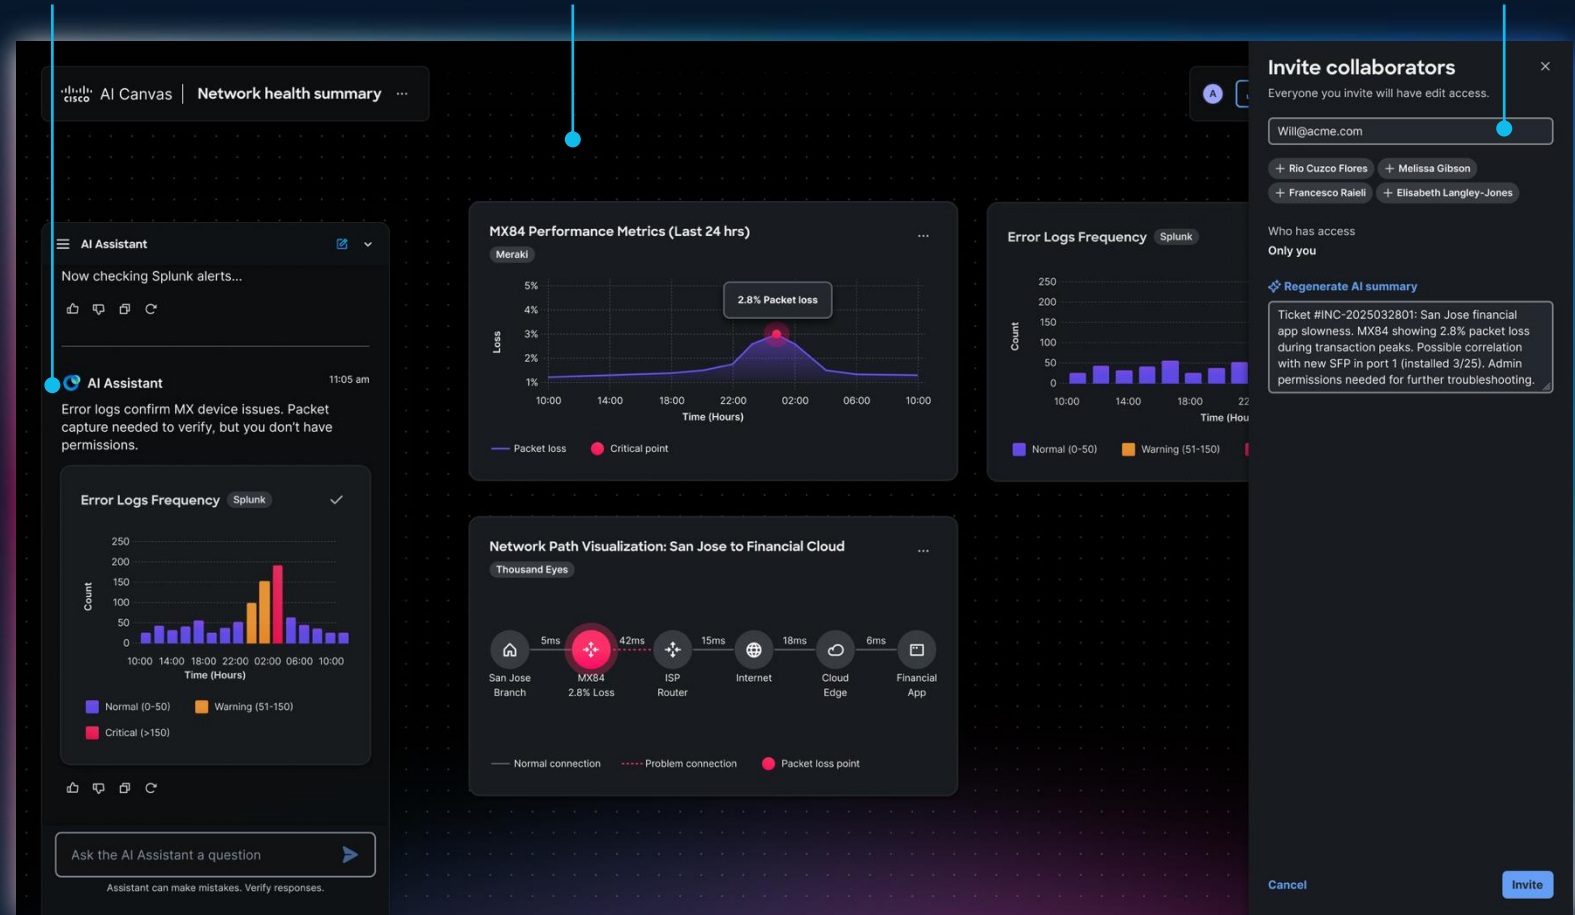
cisco AI Canvas | Network health summary ···

A

AI Assistant

Now checking Splunk alerts...

AI Assistant 11:05 am

Error logs confirm MX device issues. Packet capture needed to verify, but you don't have permissions.

Error Logs Frequency Splunk

250
200
150
100
50
0
Count
10:00 14:00 18:00 22:00 02:00 06:00 10:00
Time (Hours)

Normal (0-50) Warning (51-150)
Critical (>150)

Ask the AI Assistant a question

Assistant can make mistakes. Verify responses.

MX84 Performance Metrics (Last 24 hrs) ···
Meraki

5%
4%
3%
2%
1%
Loss
2.8% Packet loss
10:00 14:00 18:00 22:00 02:00 06:00 10:00
Time (Hours)

Packet loss Critical point

Error Logs Frequency Splunk

250
200
150
100
50
0
Count
10:00 14:00 18:00 22
Time (Hou

Normal (0-50) Warning (51-150)

Network Path Visualization: San Jose to Financial Cloud ···
Thousand Eyes

5ms 42ms 15ms 18ms 6ms
San Jose Branch
MX84 2.8% Loss
ISP Router
Internet
Cloud Edge
Financial App

Normal connection Problem connection Packet loss point

Invite collaborators ×
Everyone you invite will have edit access.

Will@acme.com

+ Rio Cuzco Flores + Melissa Gibson
+ Francesco Raieli + Elisabeth Langley-Jones

Who has access
Only you

Regenerate AI summary

Ticket #INC-2025032801: San Jose financial app slowness. MX84 showing 2.8% packet loss during transaction peaks. Possible correlation with new SFP in port 1 (installed 3/25). Admin permissions needed for further troubleshooting.

Cancel Invite